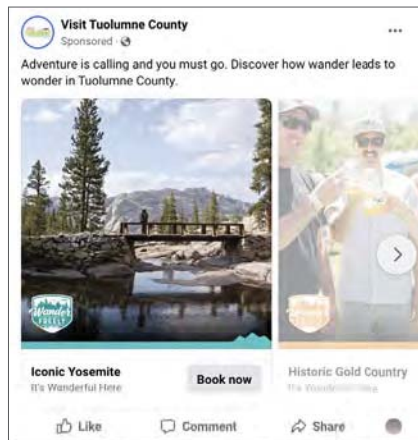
Visit Tuolumne County
Sponsored · 

...

Adventure is calling and you must go. Discover how wander leads to wonder in Tuolumne County.

Wander FREELY

Iconic Yosemite
It's Wanderful Here

Book now

Historic Gold Country
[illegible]

Like
Comment
Share